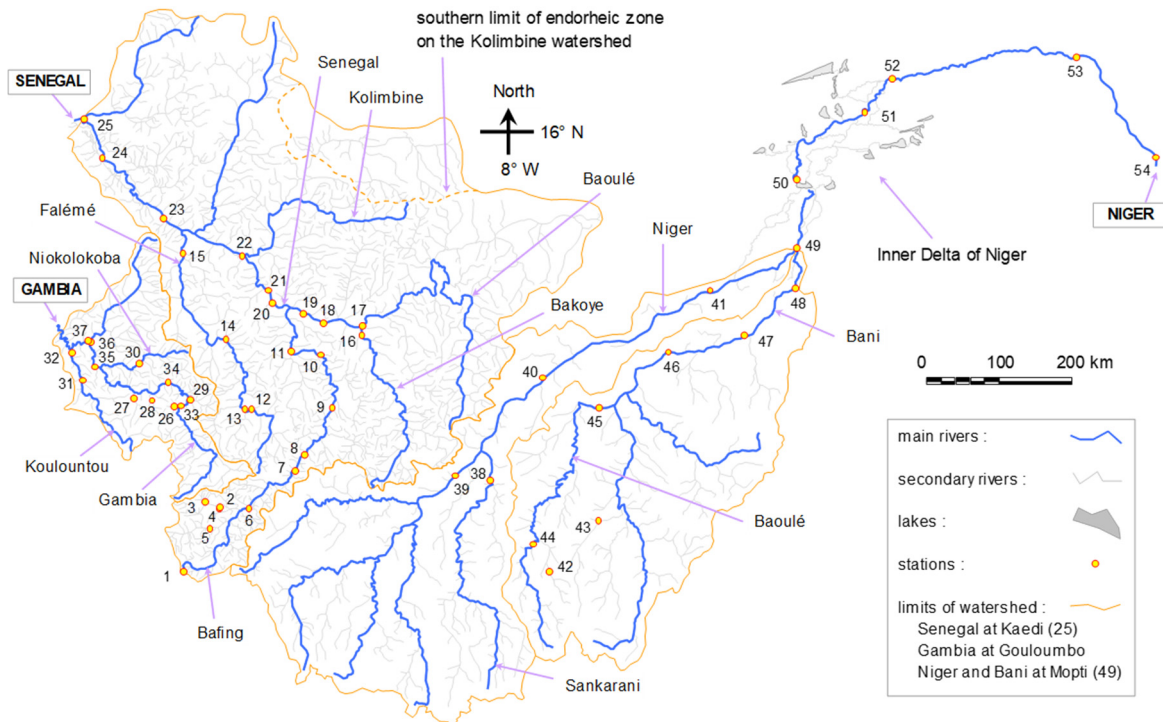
southern limit of endorheic zone on the Kolimbine watershed

SENEGAL
Senegal
Kolimbine
North
16° N
8° W
Baoulé
Falémé
Niokolokoba
GAMBIA
Niger
Bakoye
Inner Delta of Niger
NIGER
Bani
Kouloutou
Gambia
Bafing
Baoulé
Sankarani

25 24 23 22 21 20 19 18 17 16 15 14 13 12 11 10 9 8 7 6 5 4 3 2 1 37 36 35 32 31 30 34 29 27 28 26 33 52 53 51 50 54 49 48 41 47 46 40 45 39 38 44 43 42

0 100 200 km

main rivers :
secondary rivers :
lakes :
stations :
limits of watershed :
Senegal at Kaedi (25)
Gambia at Gouloumbo
Niger and Bani at Mopti (49)